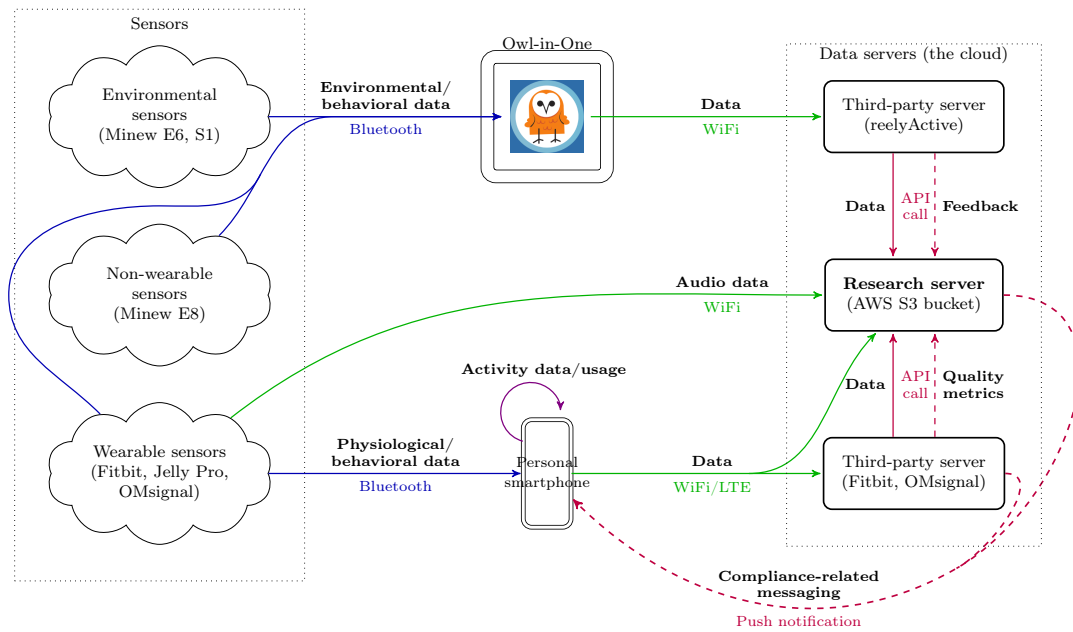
Sensors

Environmental sensors (Minew E6, S1)

Non-wearable sensors (Minew E8)

Wearable sensors (Fitbit, Jelly Pro, OMsignal)

Environmental/ behavioral data

Bluetooth

Owl-in-One

Data

WiFi

Data servers (the cloud)

Third-party server (reelyActive)

Data

API call

Feedback

Research server (AWS S3 bucket)

Audio data

WiFi

Activity data/usage

Data

API call

Quality metrics

Physiological/ behavioral data

Bluetooth

Personal smartphone

Data

WiFi/LTE

Third-party server (Fitbit, OMsignal)

Compliance-related messaging

Push notification